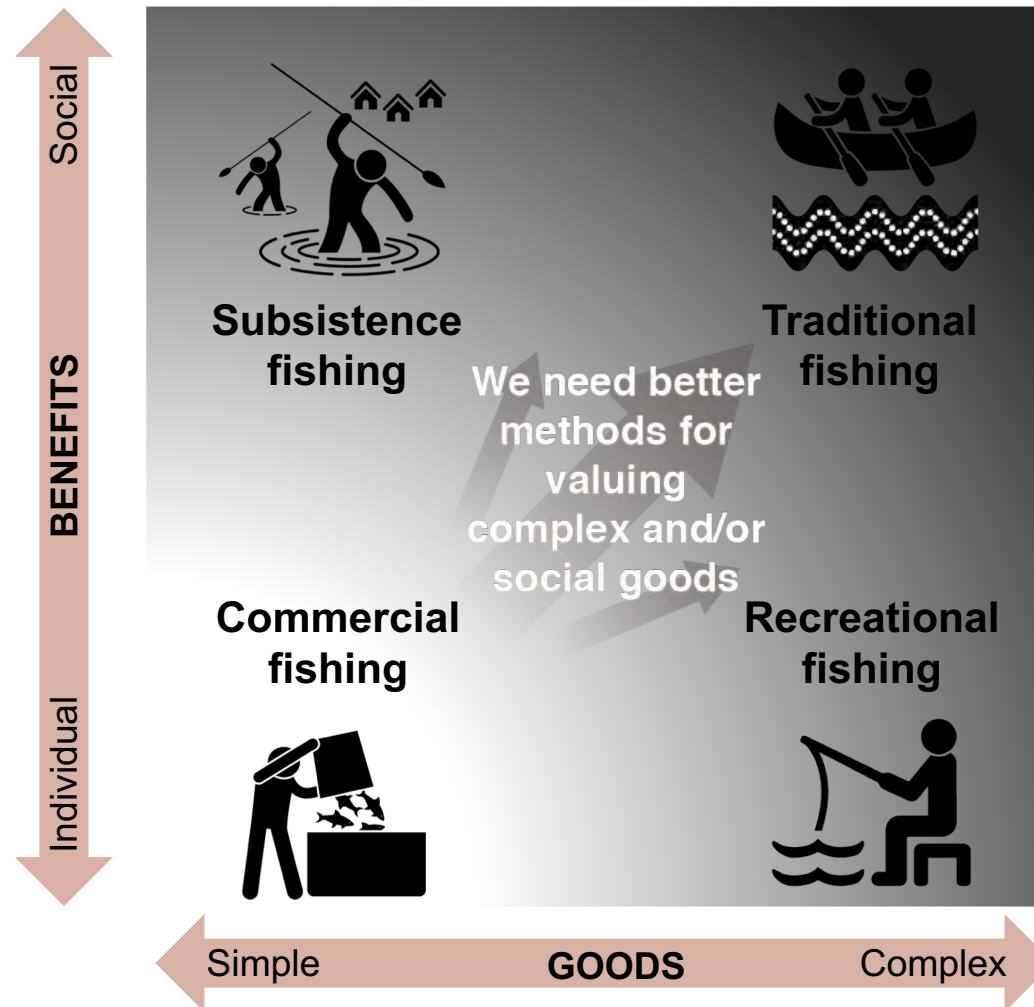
Social

BENEFITS

Individual

Subsistence fishing

Traditional fishing

We need better methods for valuing complex and/or social goods

Commercial fishing

Recreational fishing

Simple

GOODS

Complex